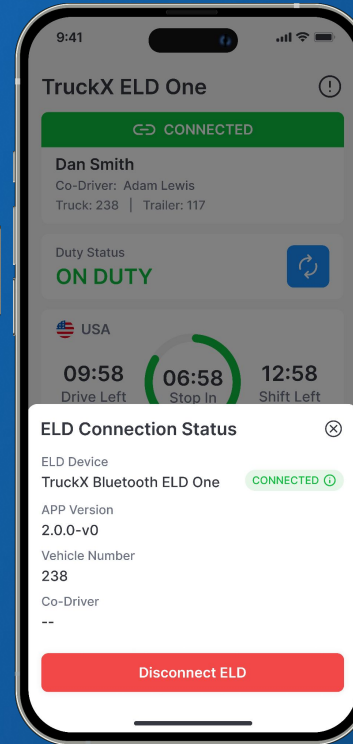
9:41

TruckX ELD One

CONNECTED

Dan Smith
Co-Driver: Adam Lewis
Truck: 238 | Trailer: 117

Duty Status
ON DUTY

USA

09:58
Drive Left

06:58
Stop In

12:58
Shift Left

ELD Connection Status

ELD Device
TruckX Bluetooth ELD One
CONNECTED

APP Version
2.0.0-v0

Vehicle Number
238

Co-Driver
--

Disconnect ELD